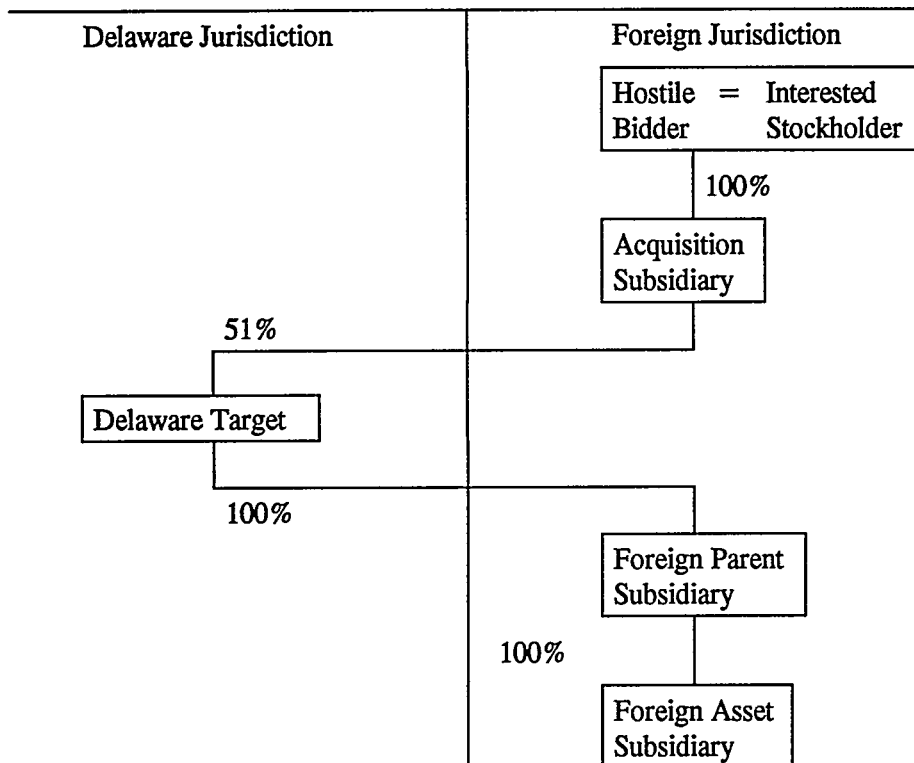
Delaware Jurisdiction

Foreign Jurisdiction

Hostile Bidder = Interested Stockholder

100%

Acquisition Subsidiary

51%

Delaware Target

100%

Foreign Parent Subsidiary

100%

Foreign Asset Subsidiary